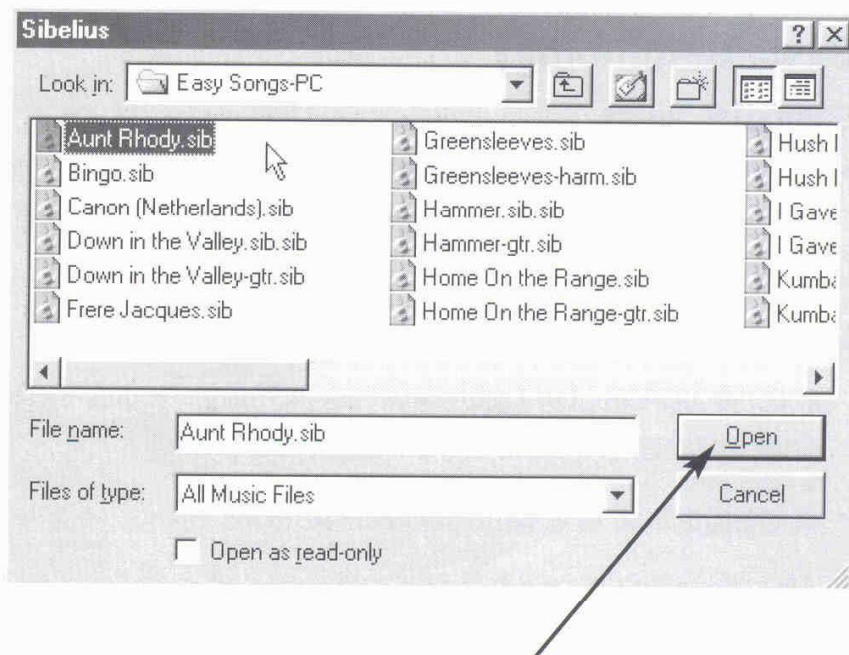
Sibelius

Look in: Easy Songs-PC

Aunt Rhody.sib
Bingo.sib
Canon (Netherlands).sib
Down in the Valley.sib.sib
Down in the Valley-gtr.sib
Frere Jacques.sib

Greensleeves.sib
Greensleeves-harm.sib
Hammer.sib.sib
Hammer-gtr.sib
Home On the Range.sib
Home On the Range-gtr.sib

Hush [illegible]
Hush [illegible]
I Gave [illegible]
I Gave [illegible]
Kumba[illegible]
Kumba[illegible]

File name: Aunt Rhody.sib
Open

Files of type: All Music Files
Cancel

Open as read-only